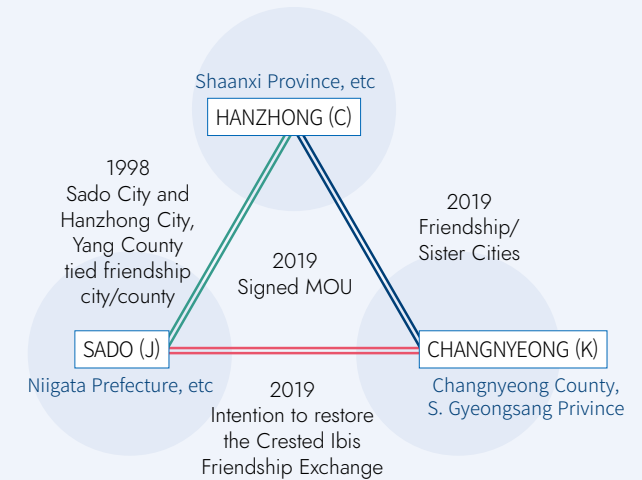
Shaanxi Province, etc

HANZHONG (C)

1998
Sado City and Hanzhong City, Yang County tied friendship city/county

2019
Friendship/ Sister Cities

2019
Signed MOU

SADO (J)

CHANGNYEONG (K)

Niigata Prefecture, etc

2019
Intention to restore the Crested Ibis Friendship Exchange

Changnyeong County, S. Gyeongsang Privince